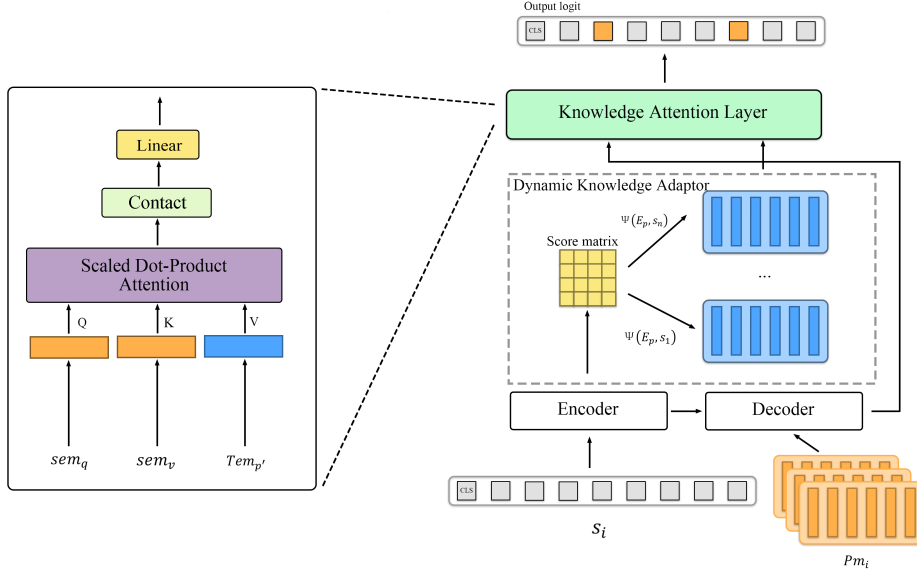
Output logit

CLS

Linear

Contact

Scaled Dot-Product Attention

Q

K

V

$sem_q$

$sem_v$

$Tem_{p'}$

Knowledge Attention Layer

Dynamic Knowledge Adaptor

Score matrix

$\Psi(E_p, s_n)$

...

$\Psi(E_p, s_1)$

Encoder

Decoder

CLS

$s_i$

$Pm_i$